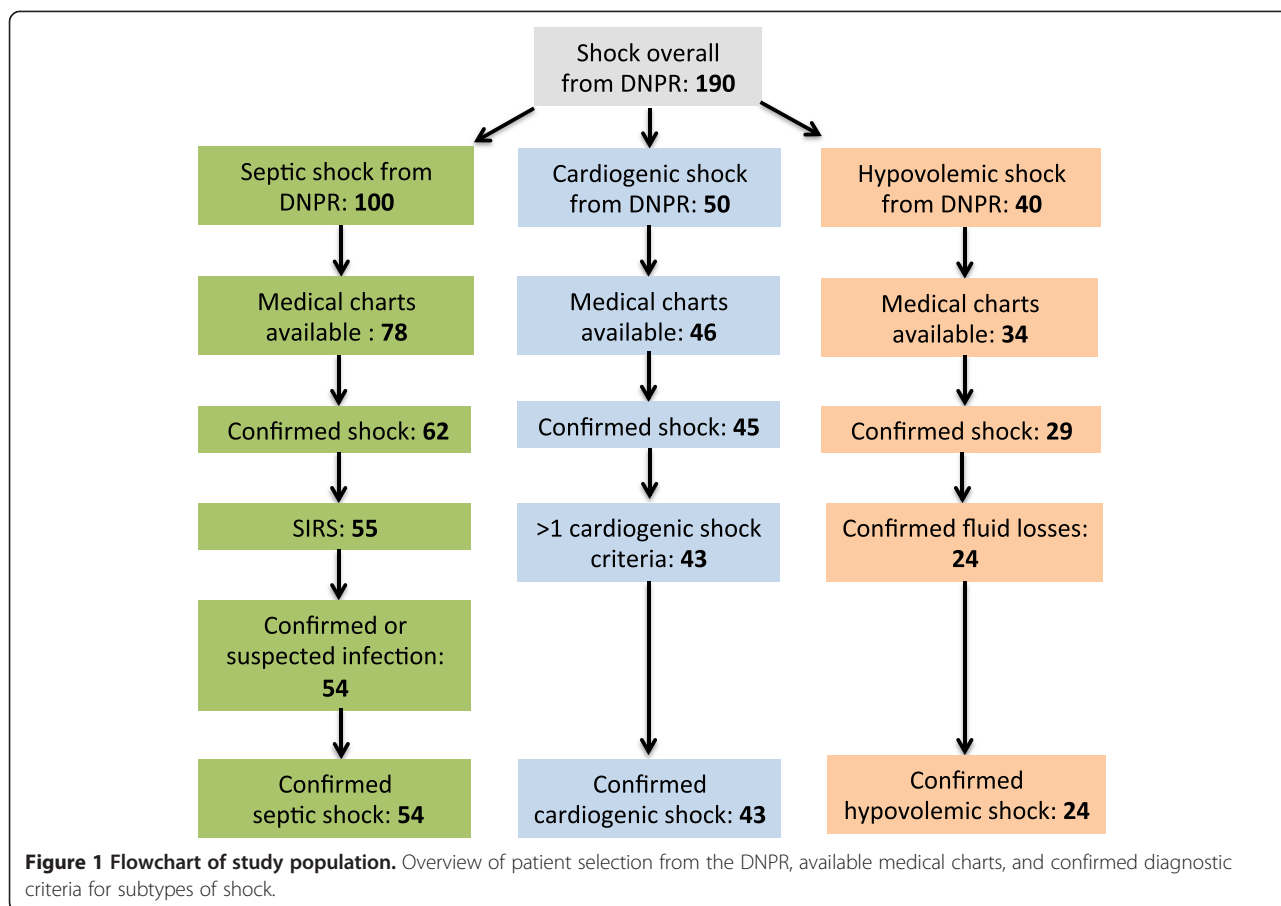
Shock overall from DNPR: **190**

Septic shock from DNPR: **100**

Medical charts available : **78**

Confirmed shock: **62**

SIRS: **55**

Confirmed or suspected infection: **54**

Confirmed septic shock: **54**

Cardiogenic shock from DNPR: **50**

Medical charts available: **46**

Confirmed shock: **45**

>1 cardiogenic shock criteria: **43**

Confirmed cardiogenic shock: **43**

Hypovolemic shock from DNPR: **40**

Medical charts available: **34**

Confirmed shock: **29**

Confirmed fluid losses: **24**

Confirmed hypovolemic shock: **24**

**Figure 1 Flowchart of study population.** Overview of patient selection from the DNPR, available medical charts, and confirmed diagnostic criteria for subtypes of shock.